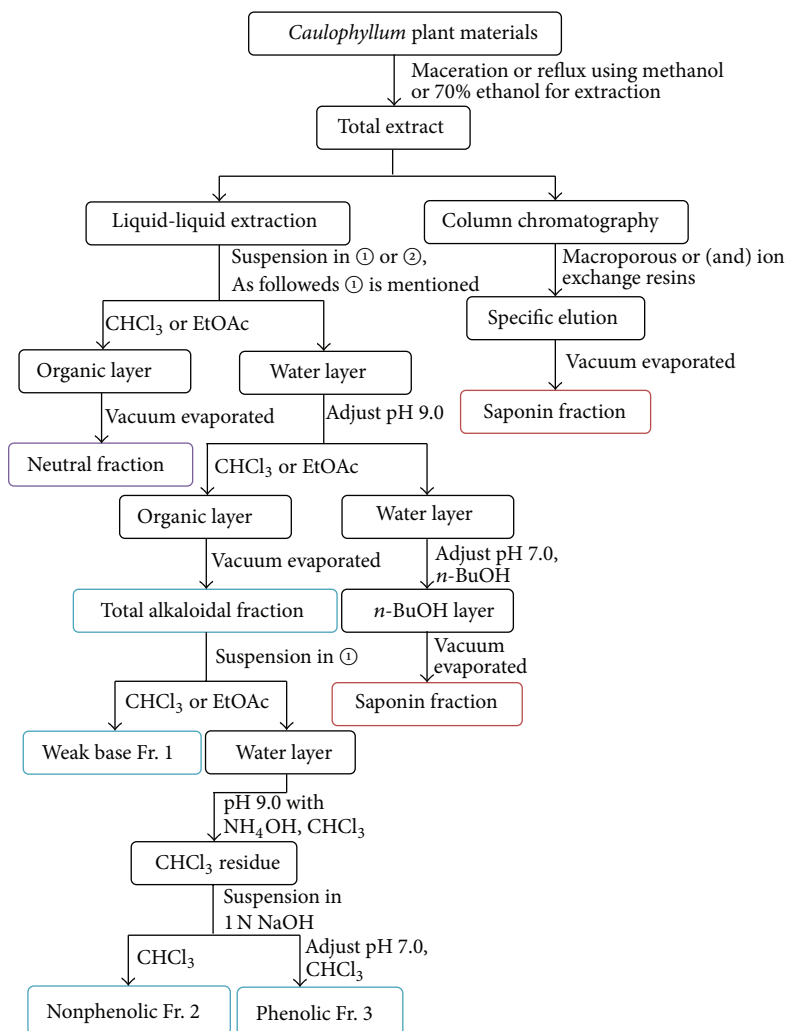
Caulophyllum plant materials

Maceration or reflux using methanol or 70% ethanol for extraction

Total extract

Liquid-liquid extraction

Column chromatography

Suspension in ① or ②, As followeds ① is mentioned

Macroporous or (and) ion exchange resins

Specific elution

Vacuum evaporated

Saponin fraction

$CHCl_3$ or EtOAc

Organic layer

Water layer

Vacuum evaporated

Adjust pH 9.0

Neutral fraction

$CHCl_3$ or EtOAc

Organic layer

Water layer

Vacuum evaporated

Adjust pH 7.0, $n$-BuOH

Total alkaloidal fraction

$n$-BuOH layer

Suspension in ①

Vacuum evaporated

$CHCl_3$ or EtOAc

Saponin fraction

Weak base Fr. 1

Water layer

pH 9.0 with $NH_4OH$, $CHCl_3$

$CHCl_3$ residue

Suspension in 1 N NaOH

$CHCl_3$

Adjust pH 7.0, $CHCl_3$

Nonphenolic Fr. 2

Phenolic Fr. 3